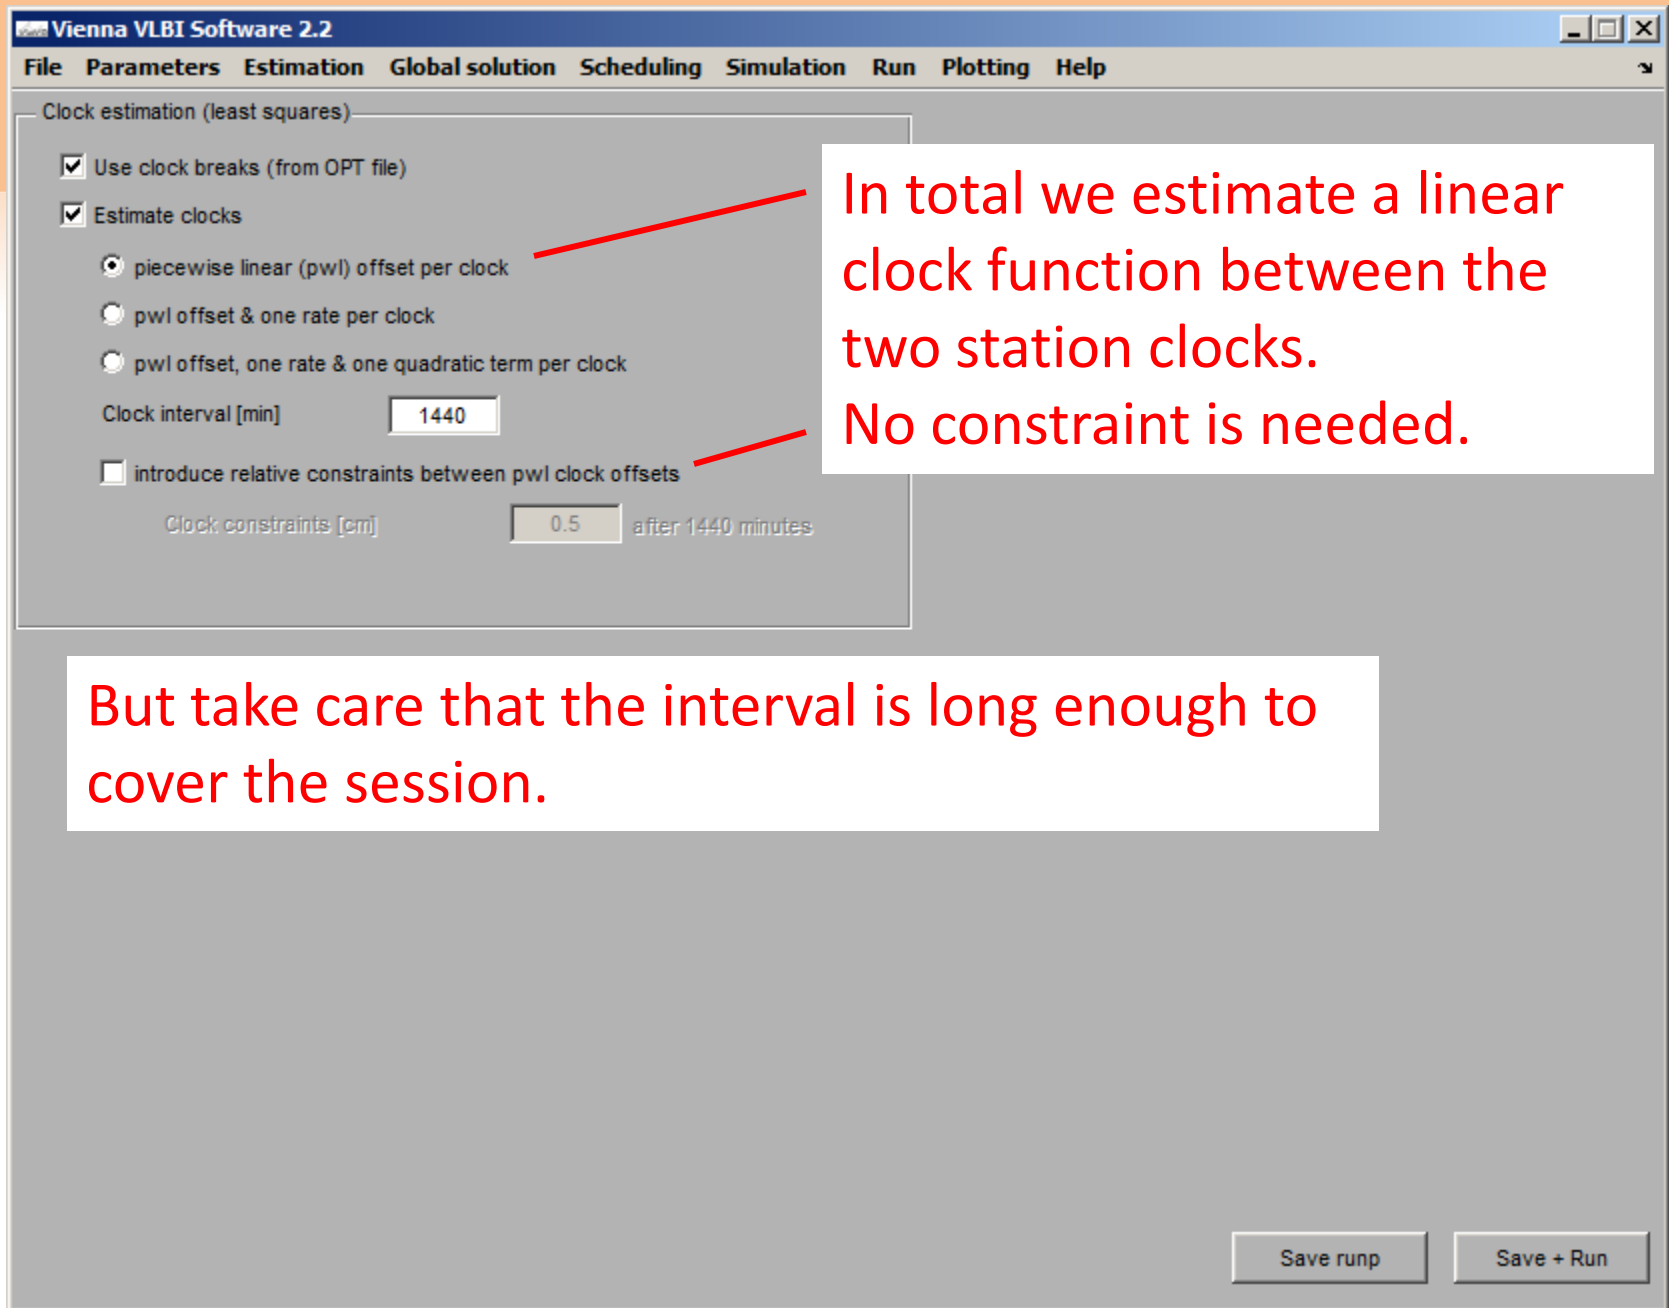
Vienna VLBI Software 2.2

File Parameters Estimation Global solution Scheduling Simulation Run Plotting Help

Clock estimation (least squares)

Use clock breaks (from OPT file)

Estimate clocks

piecewise linear (pwl) offset per clock

pwl offset & one rate per clock

pwl offset, one rate & one quadratic term per clock

Clock interval [min] 1440

introduce relative constraints between pwl clock offsets

Clock constraints [cm] 0.5 after 1440 minutes

In total we estimate a linear clock function between the two station clocks.
No constraint is needed.

But take care that the interval is long enough to cover the session.

Save runp

Save + Run